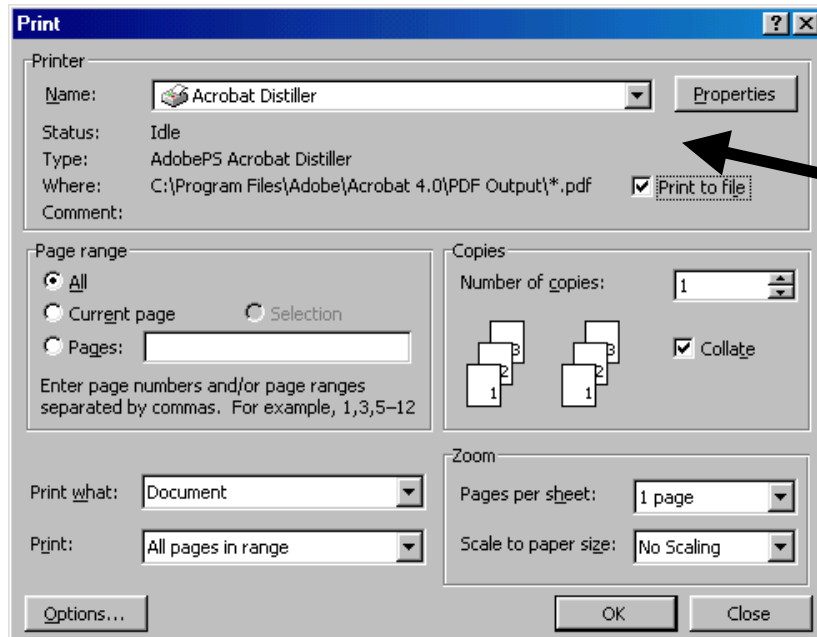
Print

?

Printer

Name: Acrobat Distiller

Properties

Status: Idle

Type: AdobePS Acrobat Distiller

Where: C:\Program Files\Adobe\Acrobat 4.0\PDF Output\*.pdf

Print to file

Comment:

Page range

All

Current page

Selection

Pages:

Enter page numbers and/or page ranges separated by commas. For example, 1,3,5–12

Copies

Number of copies: 1

3 2 1

3 2 1

Collate

Print what: Document

Print: All pages in range

Zoom

Pages per sheet: 1 page

Scale to paper size: No Scaling

Options...

OK

Close